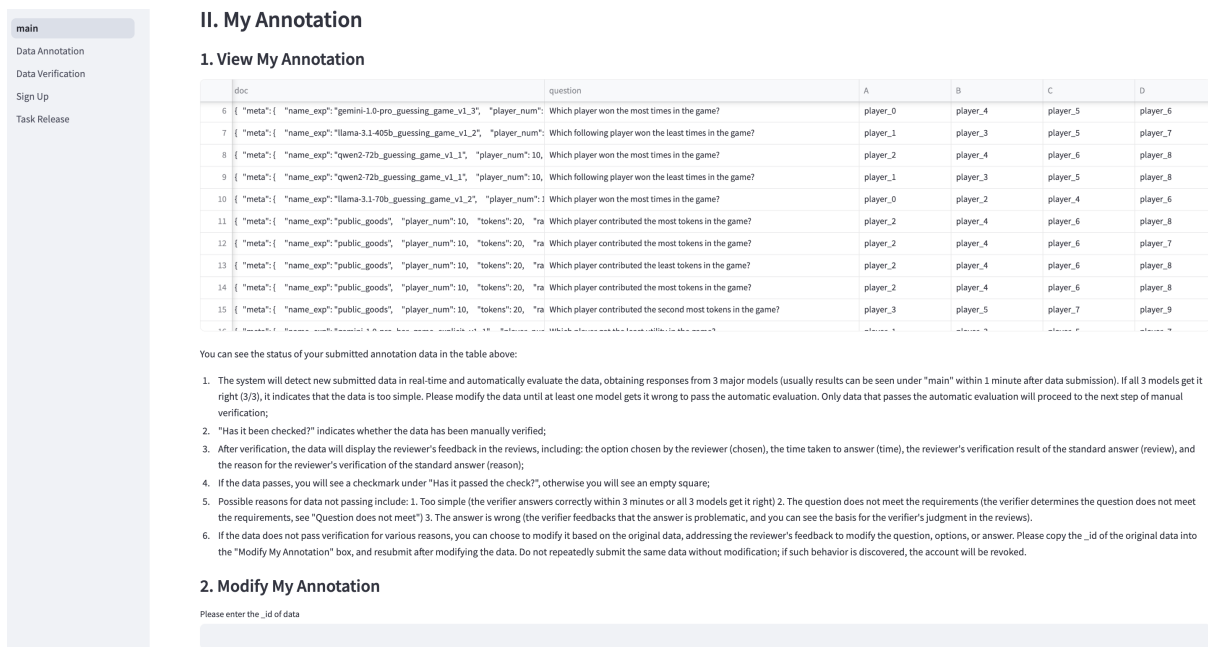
main
Data Annotation
Data Verification
Sign Up
Task Release

II. My Annotation

1. View My Annotation

| | doc | question | A | B | C | D |
|---|---|---|---|---|---|---|
| 6 | { "meta": { "name_exp": "gemini-1.0-pro_guessing_game_v1_3", "player_num": | Which player won the most times in the game? | player_0 | player_4 | player_5 | player_6 |
| 7 | { "meta": { "name_exp": "llama-3.1-405b_guessing_game_v1_2", "player_num": | Which following player won the least times in the game? | player_1 | player_3 | player_5 | player_7 |
| 8 | { "meta": { "name_exp": "qwen2-72b_guessing_game_v1_1", "player_num": 10, | Which player won the most times in the game? | player_2 | player_4 | player_6 | player_8 |
| 9 | { "meta": { "name_exp": "qwen2-72b_guessing_game_v1_1", "player_num": 10, | Which player won the least times in the game? | player_1 | player_3 | player_5 | player_8 |
| 10 | { "meta": { "name_exp": "llama-3.1-70b_guessing_game_v1_2", "player_num": 1 | Which player won the most times in the game? | player_0 | player_2 | player_4 | player_6 |
| 11 | { "meta": { "name_exp": "public_goods", "player_num": 10, "tokens": 20, "ra | Which player contributed the most tokens in the game? | player_2 | player_4 | player_6 | player_8 |
| 12 | { "meta": { "name_exp": "public_goods", "player_num": 10, "tokens": 20, "ra | Which player contributed the most tokens in the game? | player_2 | player_4 | player_6 | player_7 |
| 13 | { "meta": { "name_exp": "public_goods", "player_num": 10, "tokens": 20, "ra | Which player contributed the least tokens in the game? | player_2 | player_4 | player_6 | player_8 |
| 14 | { "meta": { "name_exp": "public_goods", "player_num": 10, "tokens": 20, "ra | Which player contributed the most tokens in the game? | player_2 | player_4 | player_6 | player_8 |
| 15 | { "meta": { "name_exp": "public_goods", "player_num": 10, "tokens": 20, "ra | Which player contributed the second most tokens in the game? | player_3 | player_5 | player_7 | player_9 |
| 16 | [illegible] | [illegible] | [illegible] | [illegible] | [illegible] | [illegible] |

You can see the status of your submitted annotation data in the table above:

1. The system will detect new submitted data in real-time and automatically evaluate the data, obtaining responses from 3 major models (usually results can be seen under "main" within 1 minute after data submission). If all 3 models get it right (3/3), it indicates that the data is too simple. Please modify the data until at least one model gets it wrong to pass the automatic evaluation. Only data that passes the automatic evaluation will proceed to the next step of manual verification;
2. "Has it been checked?" indicates whether the data has been manually verified;
3. After verification, the data will display the reviewer's feedback in the reviews, including: the option chosen by the reviewer (chosen), the time taken to answer (time), the reviewer's verification result of the standard answer (review), and the reason for the reviewer's verification of the standard answer (reason);
4. If the data passes, you will see a checkmark under "Has it passed the check?", otherwise you will see an empty square;
5. Possible reasons for data not passing include: 1. Too simple (the verifier answers correctly within 3 minutes or all 3 models get it right) 2. The question does not meet the requirements (the verifier determines the question does not meet the requirements, see "Question does not meet") 3. The answer is wrong (the verifier feedbacks that the answer is problematic, and you can see the basis for the verifier's judgment in the reviews).
6. If the data does not pass verification for various reasons, you can choose to modify it based on the original data, addressing the reviewer's feedback to modify the question, options, or answer. Please copy the _id of the original data into the "Modify My Annotation" box, and resubmit after modifying the data. Do not repeatedly submit the same data without modification; if such behavior is discovered, the account will be revoked.

2. Modify My Annotation

Please enter the _id of data